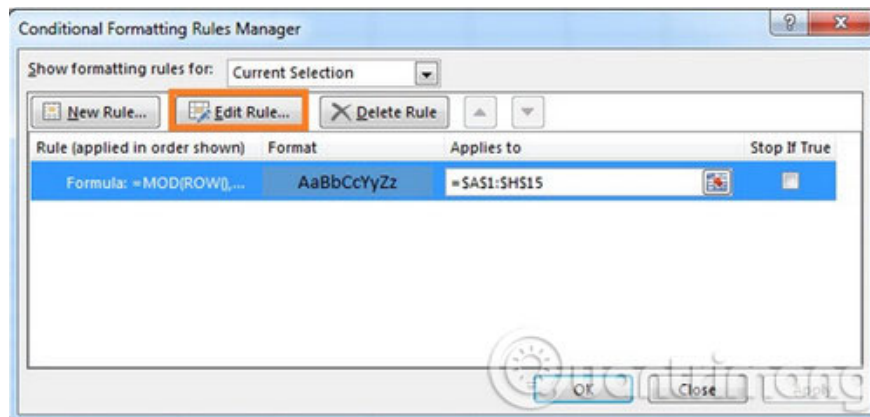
Conditional Formatting Rules Manager

?

Show formatting rules for: Current Selection

New Rule... Edit Rule... Delete Rule

| Rule (applied in order shown) | Format | Applies to | Stop If True |
|---|---|---|---|
| Formula: =MOD(ROW(),... | AaBbCcYyZz | =$A$1:$H$15 | |

OK Close Apply

Quantrimang